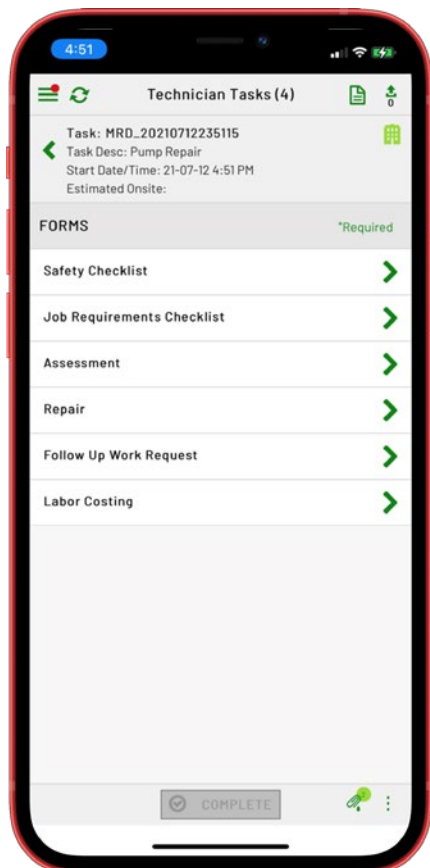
4:51

Technician Tasks (4)

0

Task: MRD_20210712235115
Task Desc: Pump Repair
Start Date/Time: 21-07-12 4:51 PM
Estimated Onsite:

FORMS

*Required

Safety Checklist

Job Requirements Checklist

Assessment

Repair

Follow Up Work Request

Labor Costing

COMPLETE